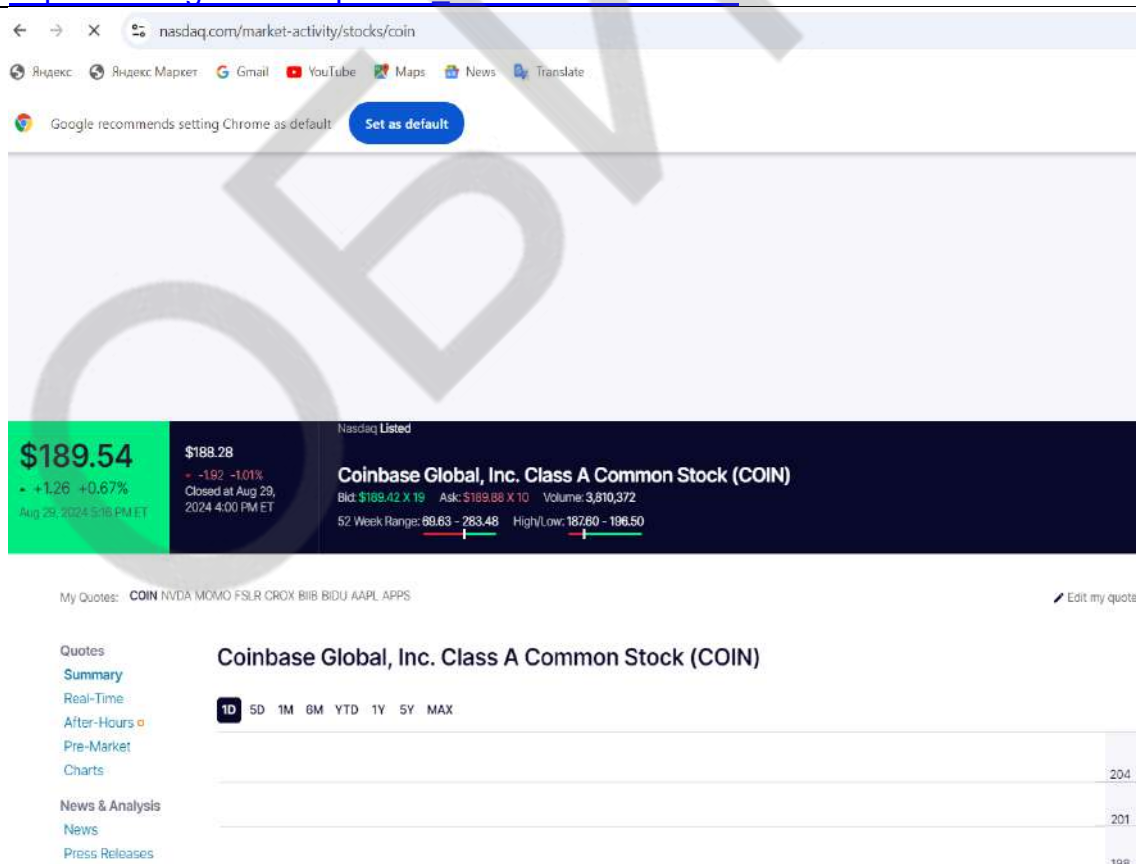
nasdaq.com/market-activity/stocks/coin

Яндекс Яндекс Маркет Gmail YouTube Maps News Translate

Google recommends setting Chrome as default Set as default

Nasdaq Listed

$189.54
+1.26 +0.67%
Aug 29, 2024 5:16 PM ET

$188.28
-1.92 -1.01%
Closed at Aug 29, 2024 4:00 PM ET

Coinbase Global, Inc. Class A Common Stock (COIN)
Bid: $189.42 X 19 Ask: $189.88 X 10 Volume: 3,810,372
52 Week Range: 69.63 - 283.48 High/Low: 187.60 - 196.50

My Quotes: COIN NVDA MOMO FSLR CROX BIIB BIDU AAPL APPS

Edit my quote

Quotes
Summary
Real-Time
After-Hours
Pre-Market
Charts

News & Analysis
News
Press Releases

Coinbase Global, Inc. Class A Common Stock (COIN)

1D 5D 1M 6M YTD 1Y 5Y MAX

204
201
198

OBV